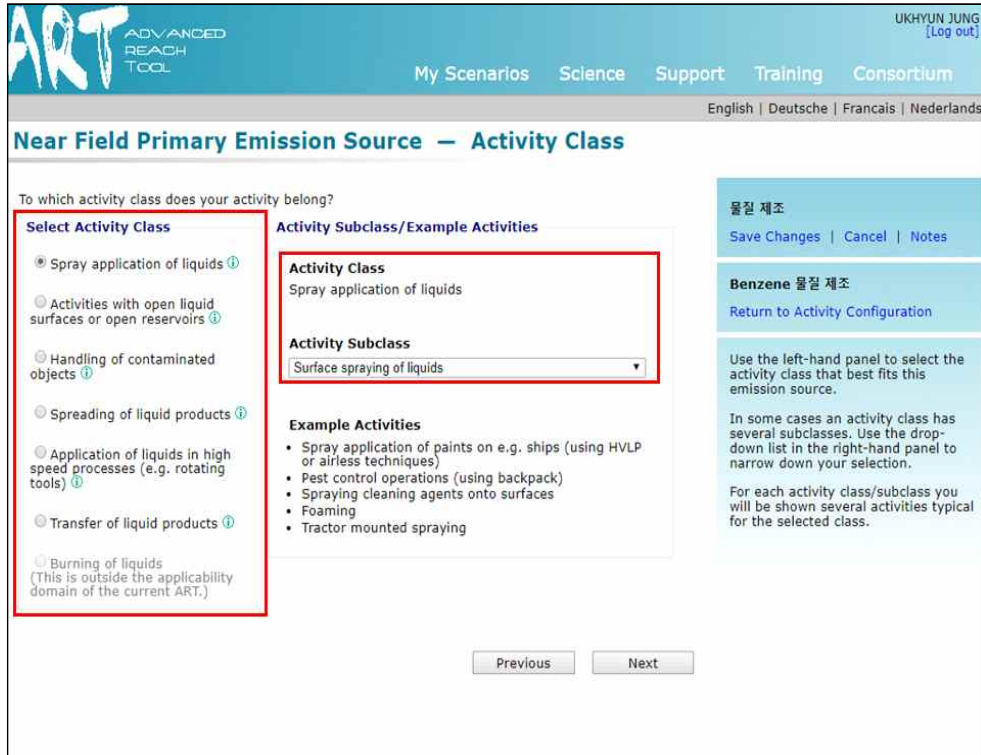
ART ADVANCED REACH TOOL

UKHYUN JUNG
[Log out]

My Scenarios Science Support Training Consortium

English | Deutsche | Francais | Nederlands

Near Field Primary Emission Source — Activity Class

To which activity class does your activity belong?

Select Activity Class

Spray application of liquids ⓘ

Activities with open liquid surfaces or open reservoirs ⓘ

Handling of contaminated objects ⓘ

Spreading of liquid products ⓘ

Application of liquids in high speed processes (e.g. rotating tools) ⓘ

Transfer of liquid products ⓘ

Burning of liquids
(This is outside the applicability domain of the current ART.)

Activity Subclass/Example Activities

Activity Class
Spray application of liquids

Activity Subclass
Surface spraying of liquids

Example Activities
• Spray application of paints on e.g. ships (using HVLP or airless techniques)
• Pest control operations (using backpack)
• Spraying cleaning agents onto surfaces
• Foaming
• Tractor mounted spraying

물질 제조
Save Changes | Cancel | Notes

Benzene 물질 제조
Return to Activity Configuration

Use the left-hand panel to select the activity class that best fits this emission source.

In some cases an activity class has several subclasses. Use the drop-down list in the right-hand panel to narrow down your selection.

For each activity class/subclass you will be shown several activities typical for the selected class.

Previous Next